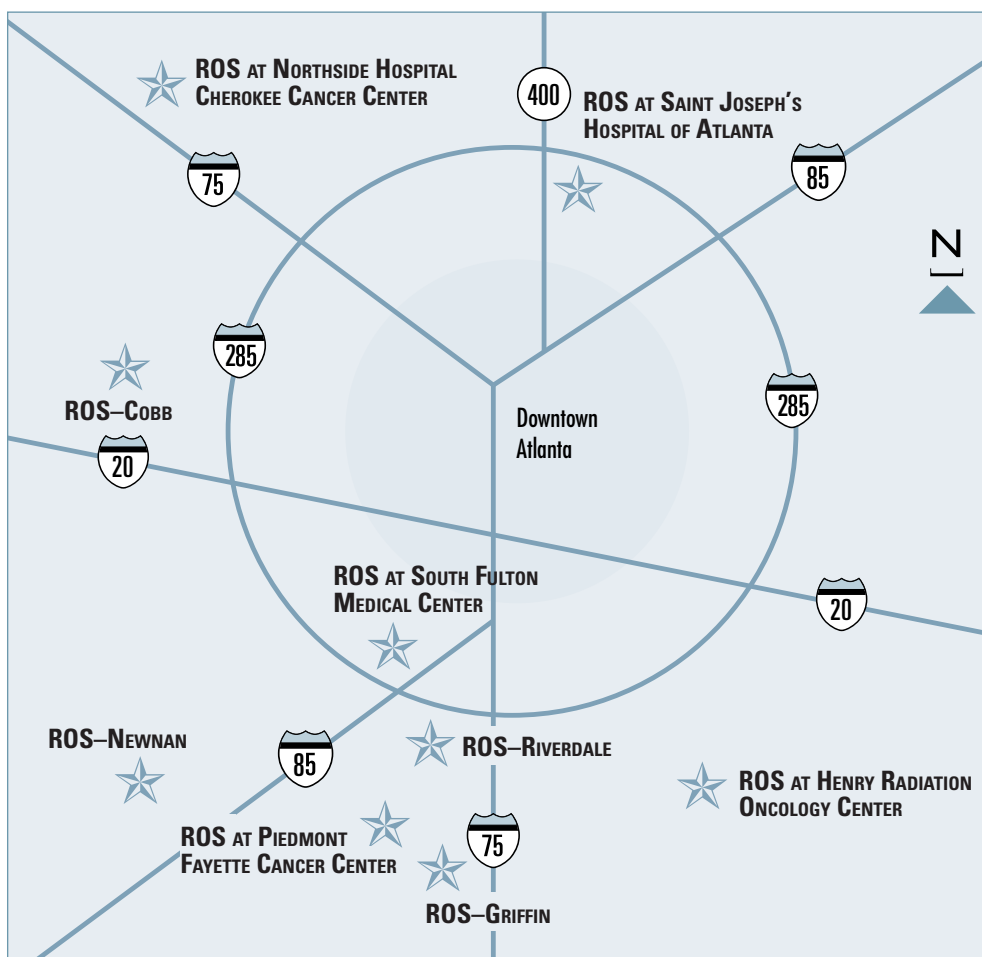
ROS at Northside Hospital Cherokee Cancer Center

400

ROS at Saint Joseph's Hospital of Atlanta

75

85

N

285

ROS–Cobb

Downtown Atlanta

285

20

ROS at South Fulton Medical Center

20

ROS–Newnan

85

ROS–Riverdale

ROS at Henry Radiation Oncology Center

ROS at Piedmont Fayette Cancer Center

75

ROS–Griffin